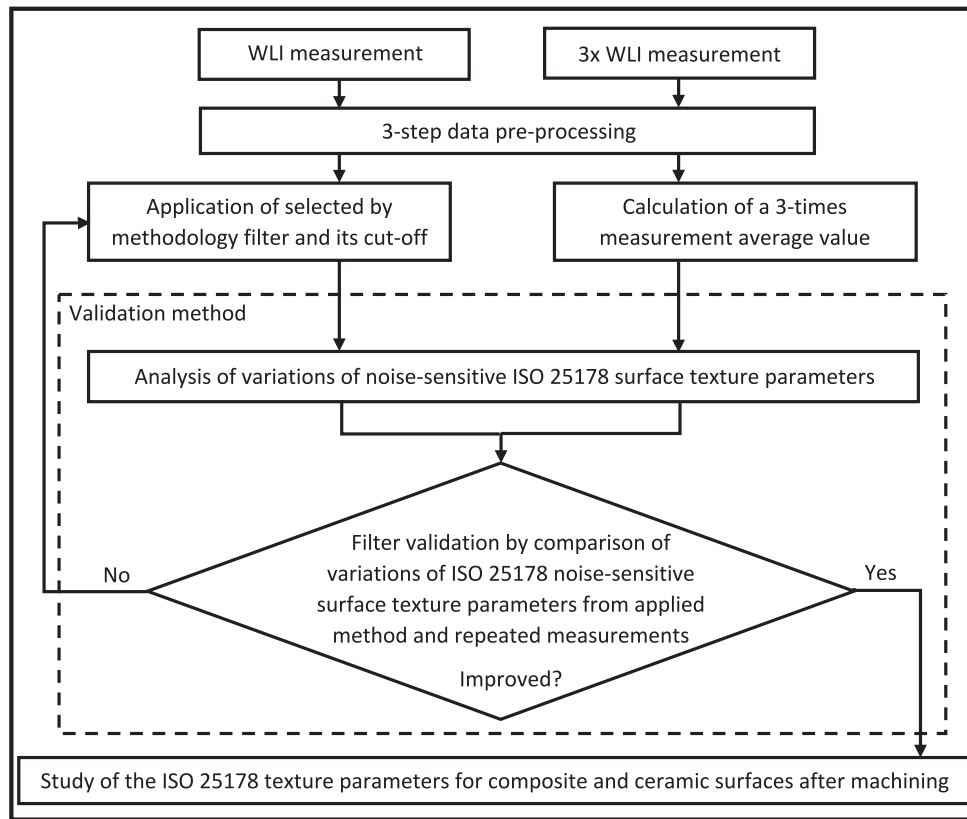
WLI measurement

3x WLI measurement

3-step data pre-processing

Application of selected by methodology filter and its cut-off

Calculation of a 3-times measurement average value

Validation method

Analysis of variations of noise-sensitive ISO 25178 surface texture parameters

Filter validation by comparison of variations of ISO 25178 noise-sensitive surface texture parameters from applied method and repeated measurements

Improved?

No

Yes

Study of the ISO 25178 texture parameters for composite and ceramic surfaces after machining